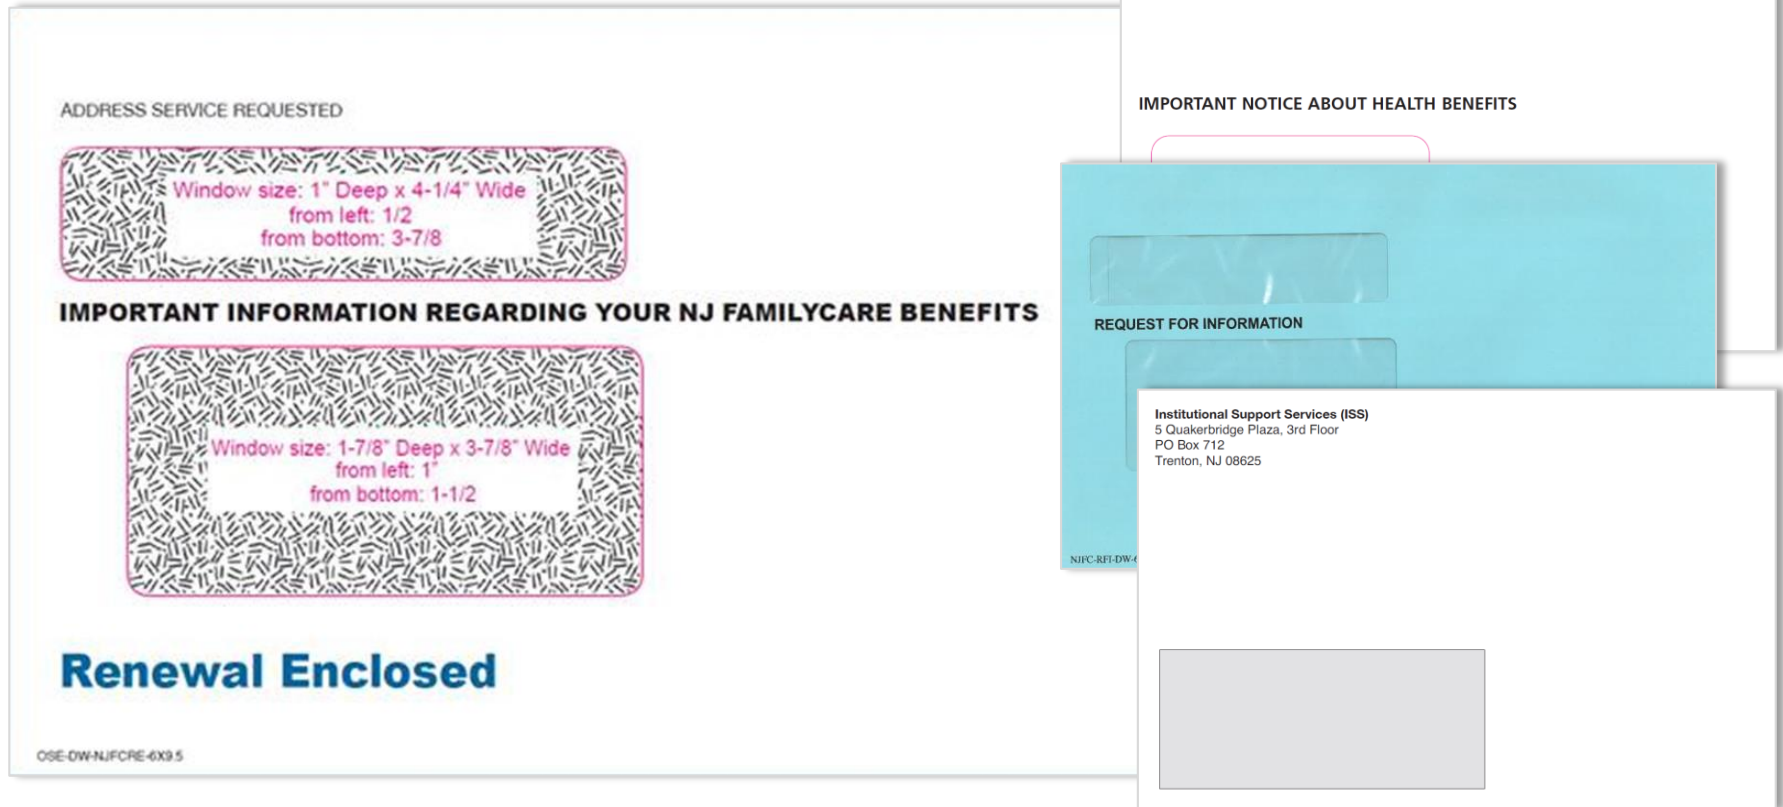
ADDRESS SERVICE REQUESTED

Window size: 1" Deep x 4-1/4" Wide
from left: 1/2
from bottom: 3-7/8

IMPORTANT INFORMATION REGARDING YOUR NJ FAMILYCARE BENEFITS

Window size: 1-7/8" Deep x 3-7/8" Wide
from left: 1"
from bottom: 1-1/2

Renewal Enclosed

OSE-DW-NJFCRE-6X9.5

IMPORTANT NOTICE ABOUT HEALTH BENEFITS

REQUEST FOR INFORMATION

NJFC-RFI-DW-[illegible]

Institutional Support Services (ISS)
5 Quakerbridge Plaza, 3rd Floor
PO Box 712
Trenton, NJ 08625